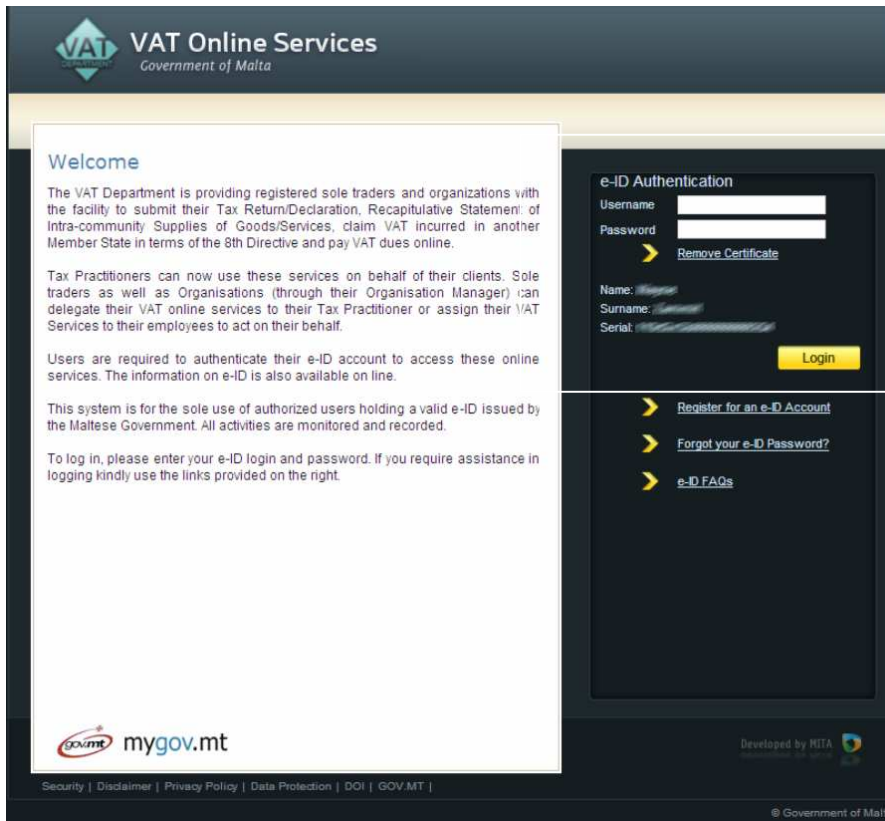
VAT DEPARTMENT

VAT Online Services
Government of Malta

Welcome

The VAT Department is providing registered sole traders and organizations with the facility to submit their Tax Return/Declaration, Recapitulative Statement of Intra-community Supplies of Goods/Services, claim VAT incurred in another Member State in terms of the 8th Directive and pay VAT dues online.

Tax Practitioners can now use these services on behalf of their clients. Sole traders as well as Organisations (through their Organisation Manager) can delegate their VAT online services to their Tax Practitioner or assign their VAT Services to their employees to act on their behalf.

Users are required to authenticate their e-ID account to access these online services. The information on e-ID is also available on line.

This system is for the sole use of authorized users holding a valid e-ID issued by the Maltese Government. All activities are monitored and recorded.

To log in, please enter your e-ID login and password. If you require assistance in logging kindly use the links provided on the right.

e-ID Authentication
Username
Password
Remove Certificate
Name: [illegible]
Surname: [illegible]
Serial: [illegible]
Login

Register for an e-ID Account
Forgot your e-ID Password?
e-ID FAQs

gov.mt mygov.mt

Developed by MITA

Security | Disclaimer | Privacy Policy | Data Protection | DOI | GOV.MT |

© Government of Malt